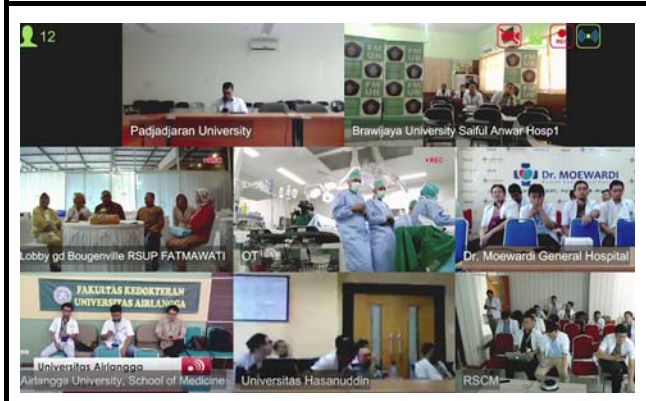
12

Padjadjaran University

FK UB

Brawijaya University Saiful Anwar Hosp1

Lobby gd Bougenville RSUP FATMAWATI

REC

OT

Dr. MOEWARDI

Dr. Moewardi General Hospital

FAKULTAS KEDOKTERAN UNIVERSITAS AIRLANGGA

Universitas Airlangga

Airlangga University, School of Medicine

Universitas Hasanuddin

RSCM